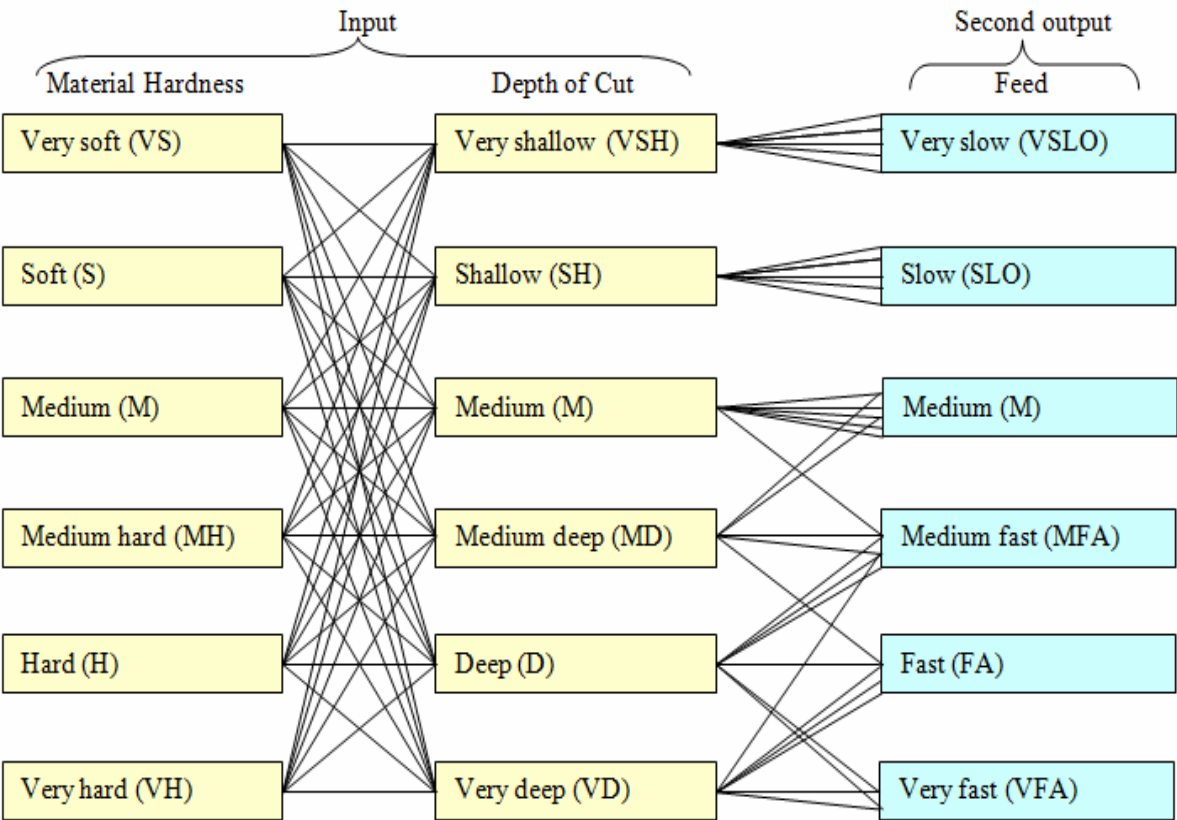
Input

Material Hardness

Depth of Cut

Second output

Feed

Very soft (VS)

Soft (S)

Medium (M)

Medium hard (MH)

Hard (H)

Very hard (VH)

Very shallow (VSH)

Shallow (SH)

Medium (M)

Medium deep (MD)

Deep (D)

Very deep (VD)

Very slow (VSLO)

Slow (SLO)

Medium (M)

Medium fast (MFA)

Fast (FA)

Very fast (VFA)